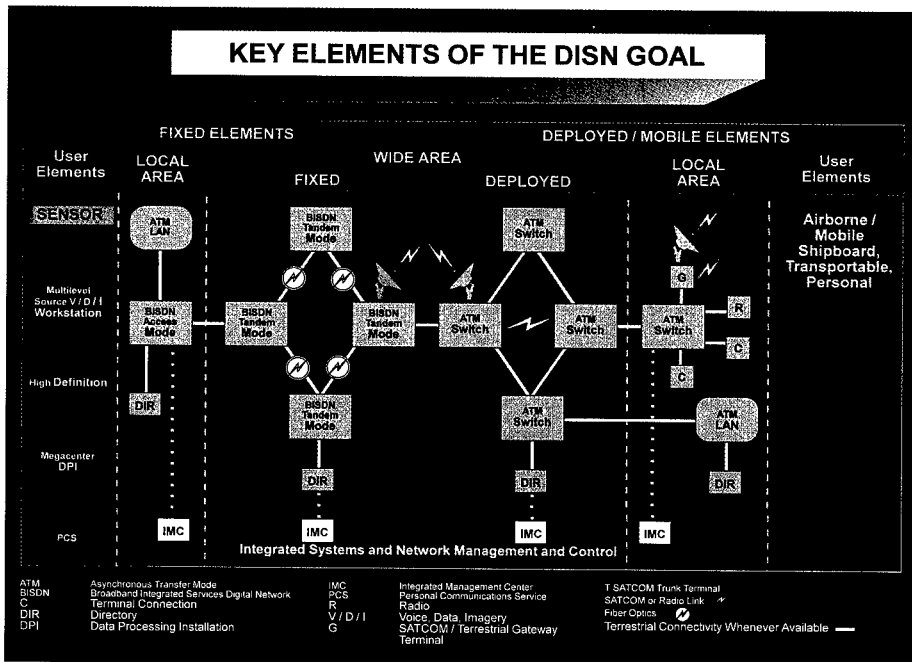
KEY ELEMENTS OF THE DISN GOAL

FIXED ELEMENTS

DEPLOYED / MOBILE ELEMENTS

User Elements

LOCAL AREA

WIDE AREA

FIXED

DEPLOYED

LOCAL AREA

User Elements

SENSOR

Multilevel Source V / D / I Workstation

High Definition

Megacenter DPI

PCS

ATM LAN

BISDN Access Mode

DIR

IMC

BISDN Tandem Mode

BISDN Tandem Mode

BISDN Tandem Mode

BISDN Tandem Mode

DIR

IMC

ATM Switch

ATM Switch

ATM Switch

ATM Switch

DIR

IMC

G

ATM Switch

R

C

C

ATM LAN

DIR

IMC

Airborne / Mobile Shipboard, Transportable, Personal

Integrated Systems and Network Management and Control

ATM Asynchronous Transfer Mode
BISDN Broadband Integrated Services Digital Network
C Terminal Connection
DIR Directory
DPI Data Processing Installation

IMC Integrated Management Center
PCS Personal Communications Service
R Radio
V / D / I Voice, Data, Imagery
G SATCOM / Terrestrial Gateway Terminal

T SATCOM Trunk Terminal
SATCOM or Radio Link
Fiber Optics
Terrestrial Connectivity Whenever Available